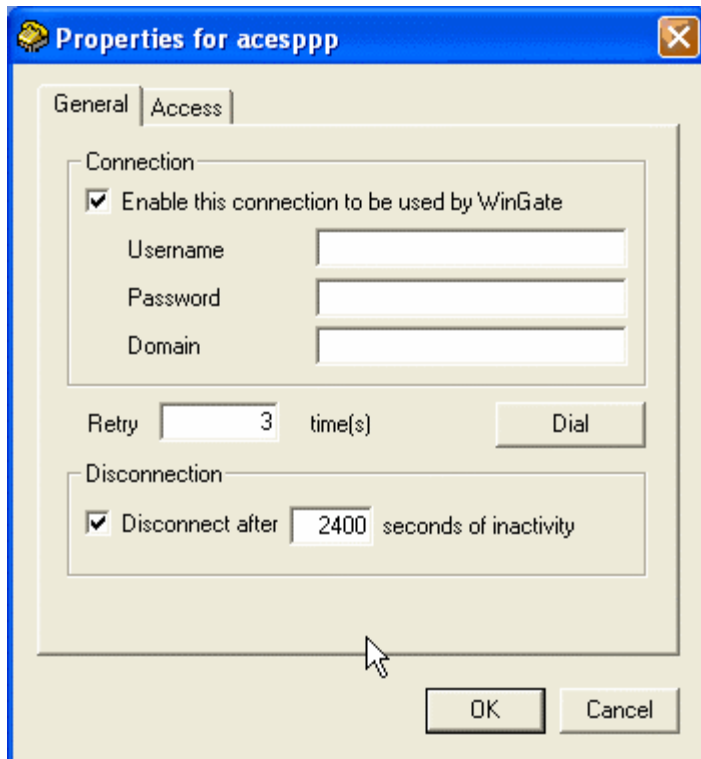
Properties for acesppp

General | Access

Connection

☑ Enable this connection to be used by WinGate

Username

Password

Domain

Retry 3 time(s)

Dial

Disconnection

☑ Disconnect after 2400 seconds of inactivity

OK

Cancel